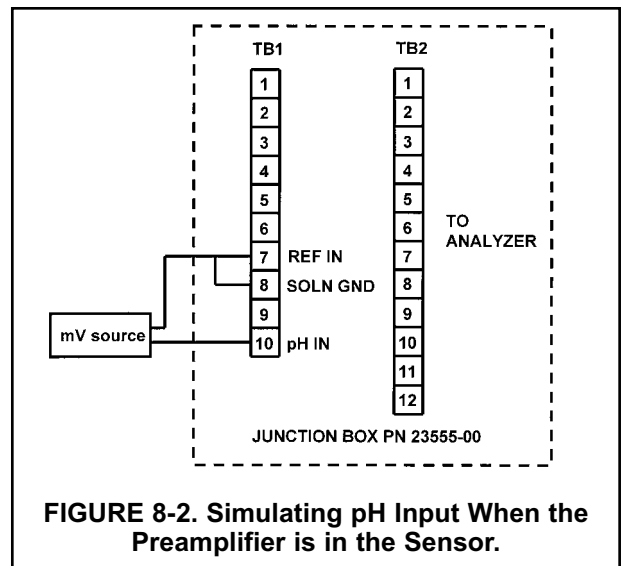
TB1

1
2
3
4
5
6
7 REF IN
8 SOLN GND
9
10 pH IN

mV source

TB2

1
2
3
4
5
6
7
8
9
10
11
12

TO ANALYZER

JUNCTION BOX PN 23555-00

FIGURE 8-2. Simulating pH Input When the Preamplifier is in the Sensor.